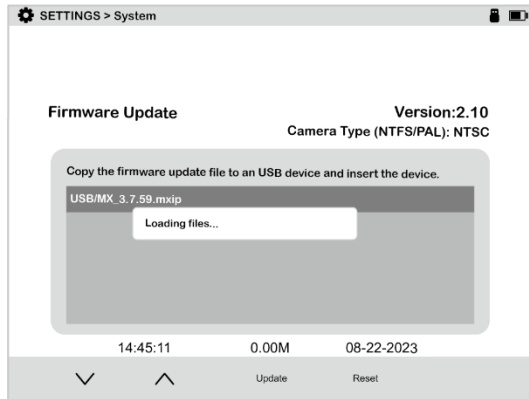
SETTINGS > System

Firmware Update

Version:2.10

Camera Type (NTFS/PAL): NTSC

Copy the firmware update file to an USB device and insert the device.

USB/MX_3.7.59.mxip

Loading files...

14:45:11

0.00M

08-22-2023

Update

Reset